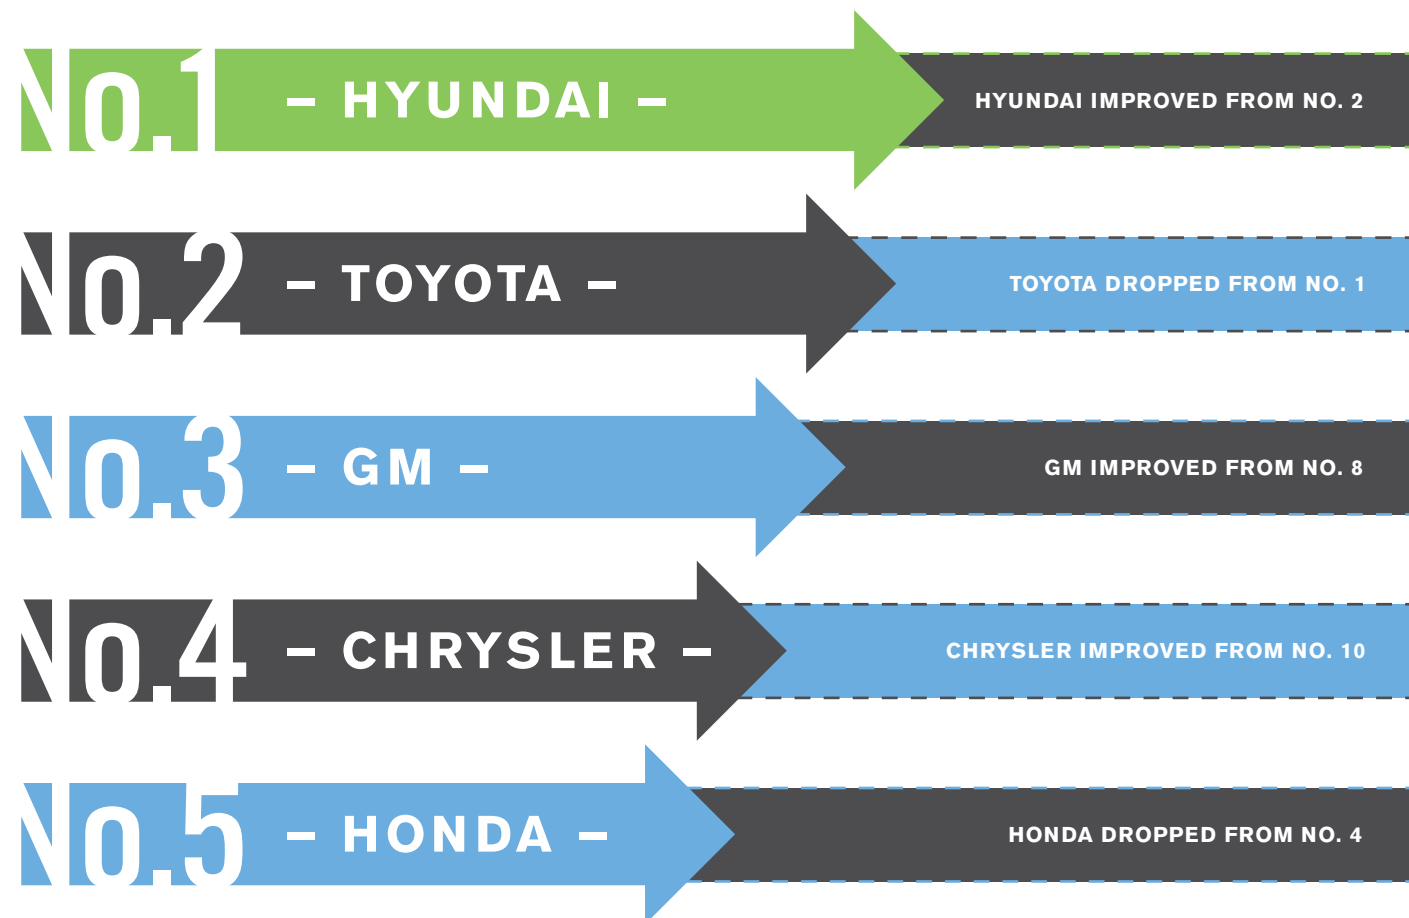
No.1 – HYUNDAI –
HYUNDAI IMPROVED FROM NO. 2

No.2 – TOYOTA –
TOYOTA DROPPED FROM NO. 1

No.3 – GM –
GM IMPROVED FROM NO. 8

No.4 – CHRYSLER –
CHRYSLER IMPROVED FROM NO. 10

No.5 – HONDA –
HONDA DROPPED FROM NO. 4